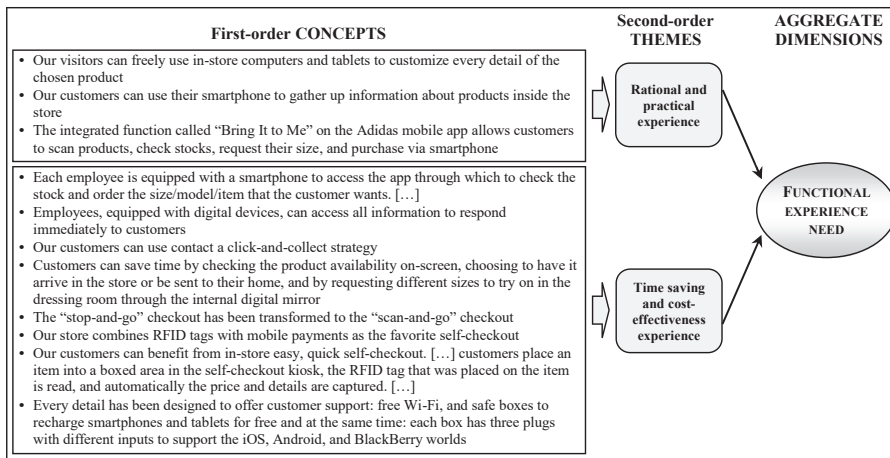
First-order CONCEPTS

Second-order THEMES

AGGREGATE DIMENSIONS

• Our visitors can freely use in-store computers and tablets to customize every detail of the chosen product
• Our customers can use their smartphone to gather up information about products inside the store
• The integrated function called "Bring It to Me" on the Adidas mobile app allows customers to scan products, check stocks, request their size, and purchase via smartphone

Rational and practical experience

• Each employee is equipped with a smartphone to access the app through which to check the stock and order the size/model/item that the customer wants. […]
• Employees, equipped with digital devices, can access all information to respond immediately to customers
• Our customers can use contact a click-and-collect strategy
• Customers can save time by checking the product availability on-screen, choosing to have it arrive in the store or be sent to their home, and by requesting different sizes to try on in the dressing room through the internal digital mirror
• The "stop-and-go" checkout has been transformed to the "scan-and-go" checkout
• Our store combines RFID tags with mobile payments as the favorite self-checkout
• Our customers can benefit from in-store easy, quick self-checkout. […] customers place an item into a boxed area in the self-checkout kiosk, the RFID tag that was placed on the item is read, and automatically the price and details are captured. […]
• Every detail has been designed to offer customer support: free Wi-Fi, and safe boxes to recharge smartphones and tablets for free and at the same time: each box has three plugs with different inputs to support the iOS, Android, and BlackBerry worlds

Time saving and cost-effectiveness experience

FUNCTIONAL EXPERIENCE NEED